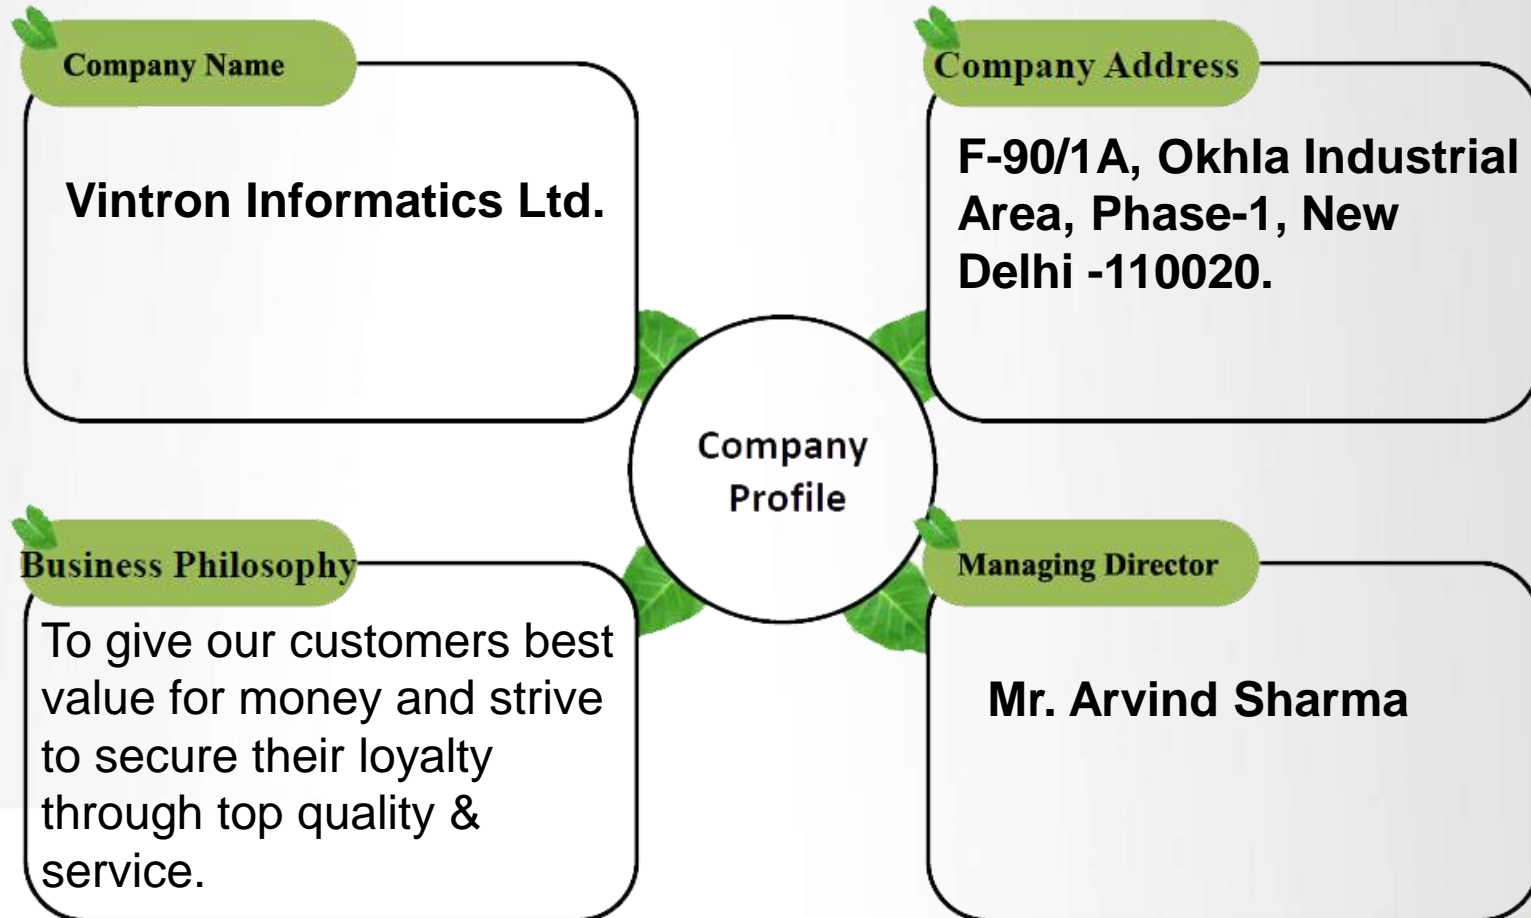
Company Name

Vintron Informatics Ltd.

Company Address

F-90/1A, Okhla Industrial Area, Phase-1, New Delhi -110020.

Company Profile

Business Philosophy

To give our customers best value for money and strive to secure their loyalty through top quality & service.

Managing Director

Mr. Arvind Sharma